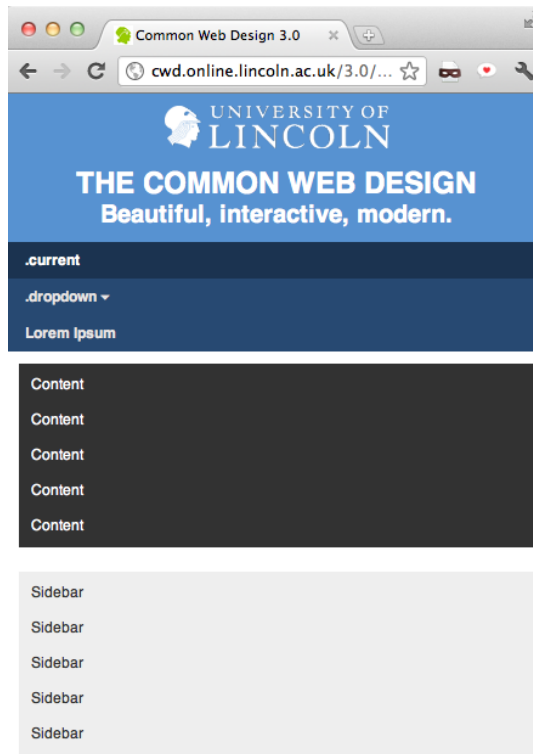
Common Web Design 3.0

cwd.online.lincoln.ac.uk/3.0/...

UNIVERSITY OF
LINCOLN

THE COMMON WEB DESIGN
Beautiful, interactive, modern.

.current

.dropdown

Lorem Ipsum

Content

Content

Content

Content

Content

Sidebar

Sidebar

Sidebar

Sidebar

Sidebar